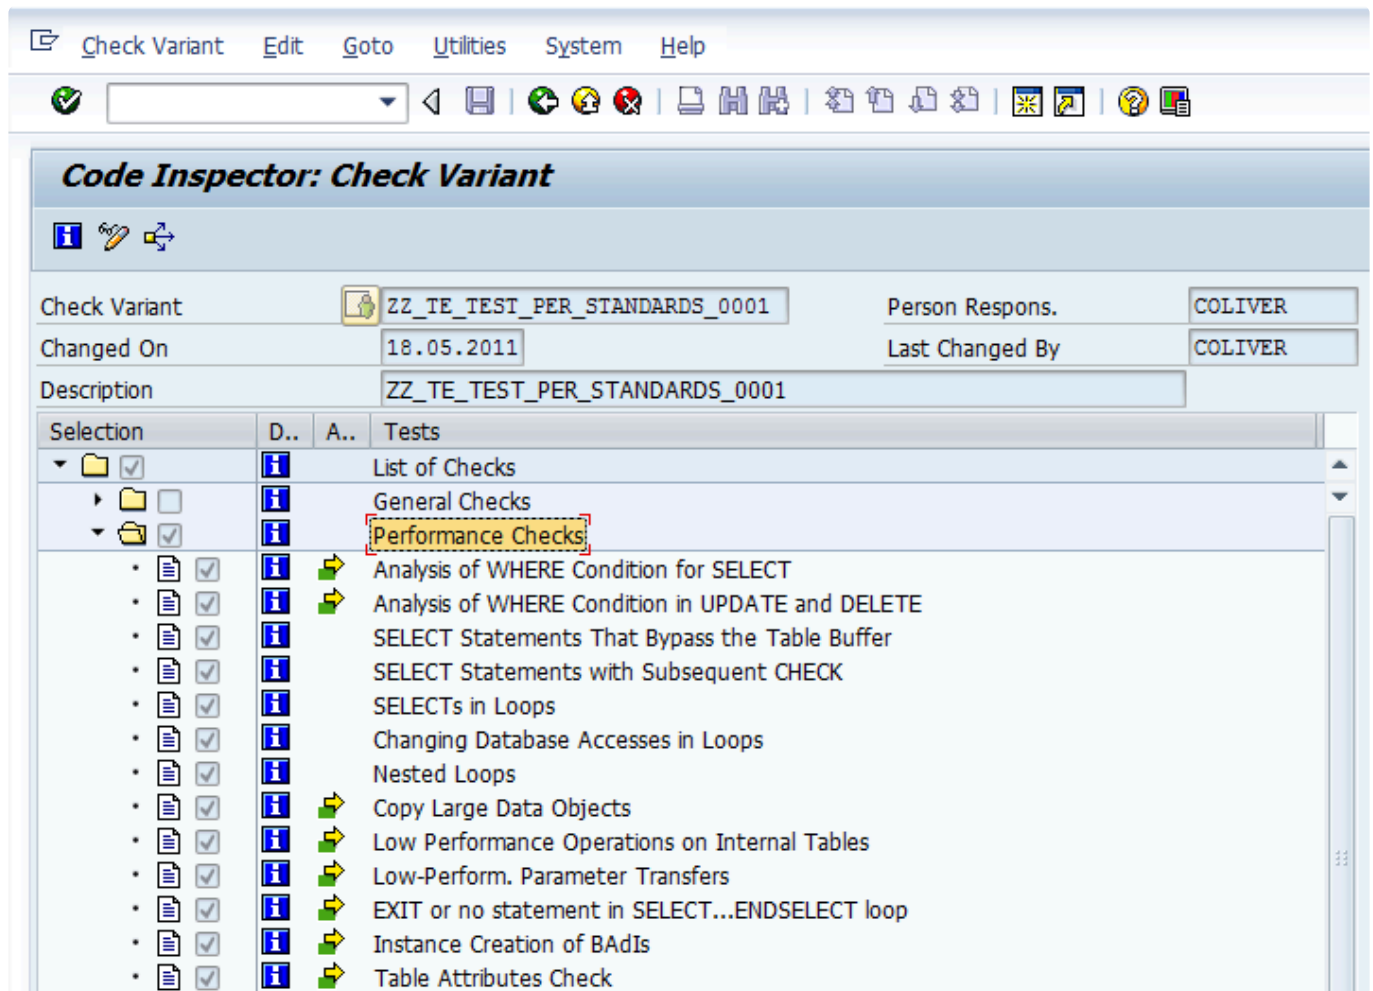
Check Variant   Edit   Goto   Utilities   System   Help

Code Inspector: Check Variant

Check Variant   ZZ_TE_TEST_PER_STANDARDS_0001   Person Respons.   COLIVER
Changed On   18.05.2011   Last Changed By   COLIVER
Description   ZZ_TE_TEST_PER_STANDARDS_0001

| Selection | D.. | A.. | Tests |
|---|---|---|---|
| | | | List of Checks |
| | | | General Checks |
| | | | Performance Checks |
| | | | Analysis of WHERE Condition for SELECT |
| | | | Analysis of WHERE Condition in UPDATE and DELETE |
| | | | SELECT Statements That Bypass the Table Buffer |
| | | | SELECT Statements with Subsequent CHECK |
| | | | SELECTs in Loops |
| | | | Changing Database Accesses in Loops |
| | | | Nested Loops |
| | | | Copy Large Data Objects |
| | | | Low Performance Operations on Internal Tables |
| | | | Low-Perform. Parameter Transfers |
| | | | EXIT or no statement in SELECT...ENDSELECT loop |
| | | | Instance Creation of BAdIs |
| | | | Table Attributes Check |